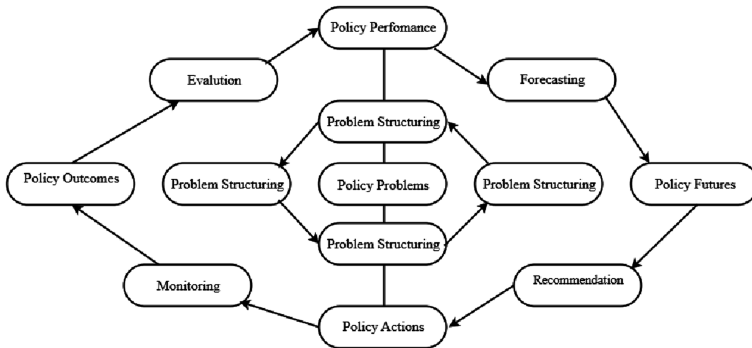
Policy Perfomance

Evalution

Forecasting

Problem Structuring

Policy Outcomes

Problem Structuring

Policy Problems

Problem Structuring

Policy Futures

Problem Structuring

Recommendation

Monitoring

Policy Actions